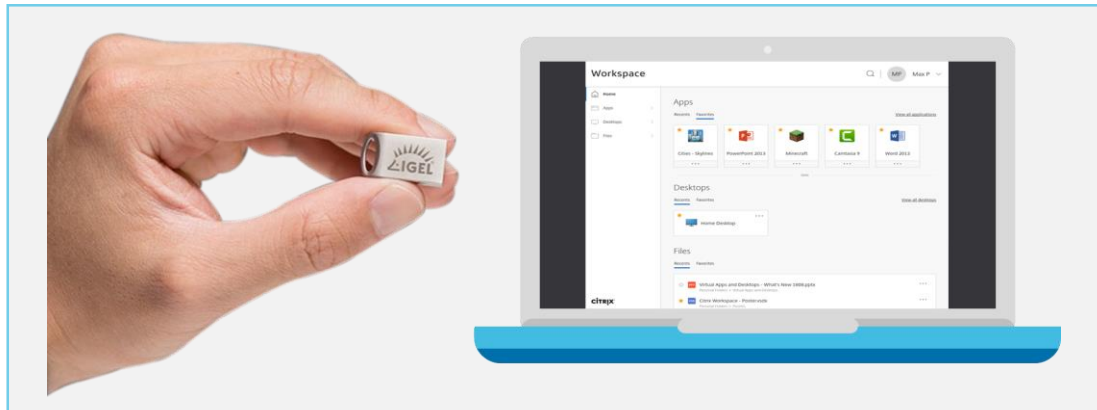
IGEL

Workspace

MP Max P

Home
Apps
Desktops
Files

Apps

Recents Favorites

View all applications

Cities - Skylines
PowerPoint 2013
Minecraft
Camtasia 9
Word 2013

Desktops

Recents Favorites

View all desktops

Home Desktop

Files

Recents Favorites

Virtual Apps and Desktops - What's New 1808.pptx

Citrix Workspace - Poster.vsdx

CITRIX